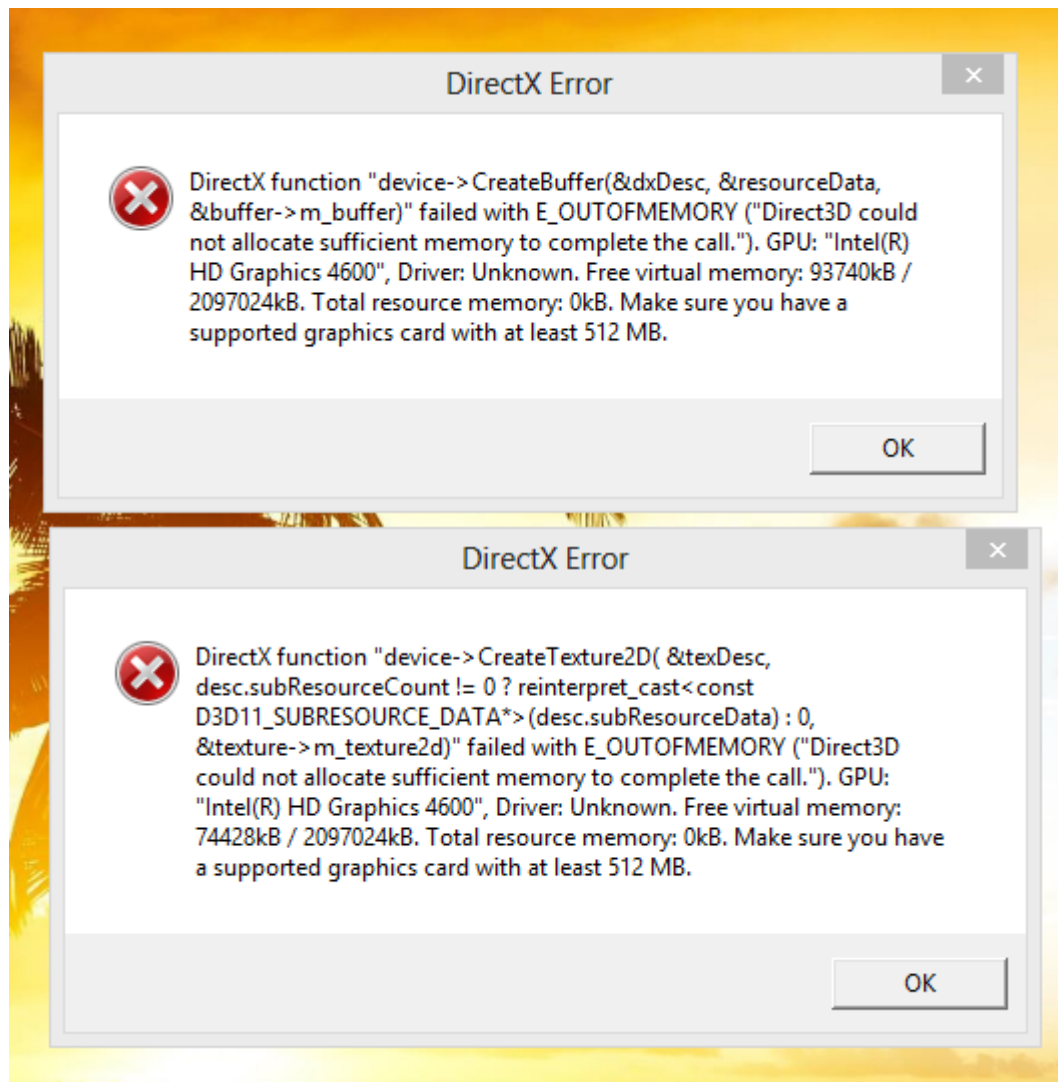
DirectX Error

×

DirectX function "device->CreateBuffer(&dxDesc, &resourceData, &buffer->m_buffer)" failed with E_OUTOFMEMORY ("Direct3D could not allocate sufficient memory to complete the call."). GPU: "Intel(R) HD Graphics 4600", Driver: Unknown. Free virtual memory: 93740kB / 2097024kB. Total resource memory: 0kB. Make sure you have a supported graphics card with at least 512 MB.

OK

DirectX Error

×

DirectX function "device->CreateTexture2D( &texDesc, desc.subResourceCount != 0 ? reinterpret_cast<const D3D11_SUBRESOURCE_DATA*>(desc.subResourceData) : 0, &texture->m_texture2d)" failed with E_OUTOFMEMORY ("Direct3D could not allocate sufficient memory to complete the call."). GPU: "Intel(R) HD Graphics 4600", Driver: Unknown. Free virtual memory: 74428kB / 2097024kB. Total resource memory: 0kB. Make sure you have a supported graphics card with at least 512 MB.

OK